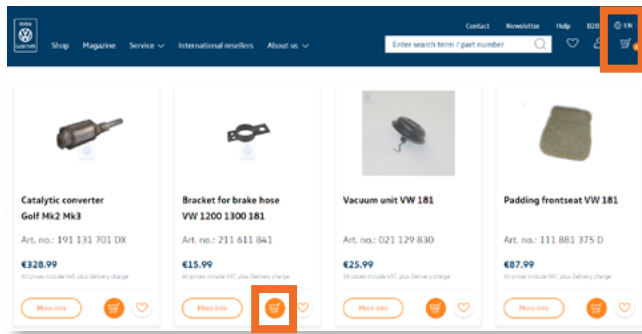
Contact Newsletter Help B2B EN

Shop Magazine Service International resellers About us

Enter search term / part number

Catalytic converter Golf Mk2 Mk3

Art. no.: 191 131 701 DX

€328.99

All prices include VAT, plus Delivery charge

More info

Bracket for brake hose VW 1200 1300 181

Art. no.: 211 611 841

€15.99

All prices include VAT, plus Delivery charge

More info

Vacuum unit VW 181

Art. no.: 021 129 830

€25.99

All prices include VAT, plus Delivery charge

More info

Padding frontseat VW 181

Art. no.: 111 881 375 D

€87.99

All prices include VAT, plus Delivery charge

More info